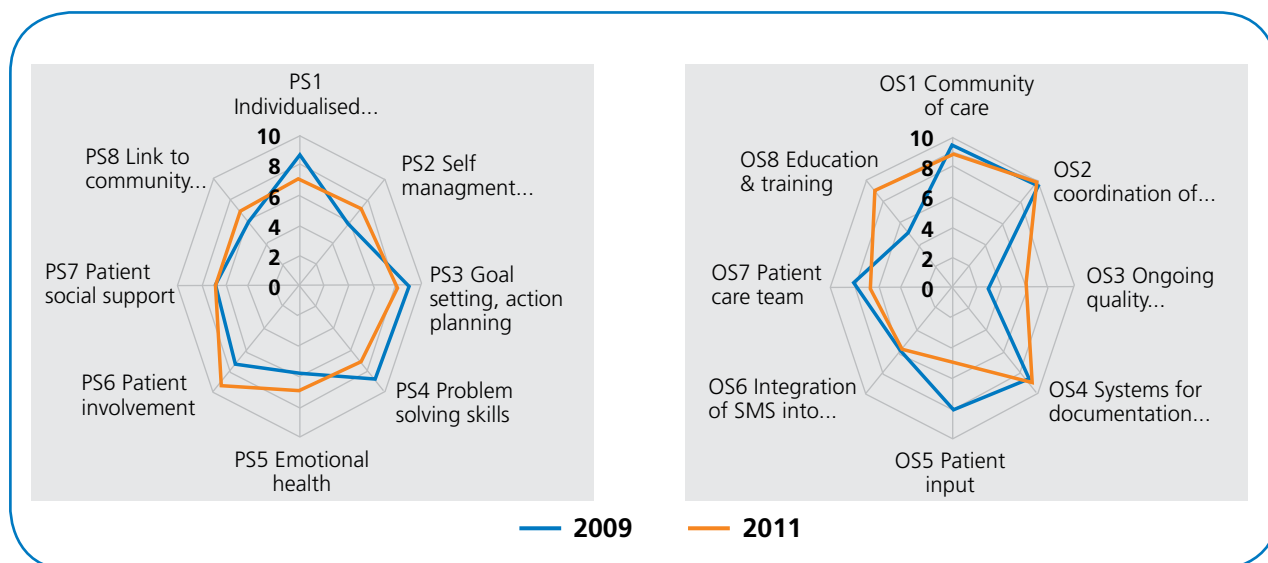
PS1 Individualised...

10
8
6
4
2
0

PS2 Self managment...

PS3 Goal setting, action planning

PS4 Problem solving skills

PS5 Emotional health

PS6 Patient involvement

PS7 Patient social support

PS8 Link to community...

OS1 Community of care

10
8
6
4
2
0

OS2 coordination of...

OS3 Ongoing quality...

OS4 Systems for documentation...

OS5 Patient input

OS6 Integration of SMS into...

OS7 Patient care team

OS8 Education & training

2009
2011